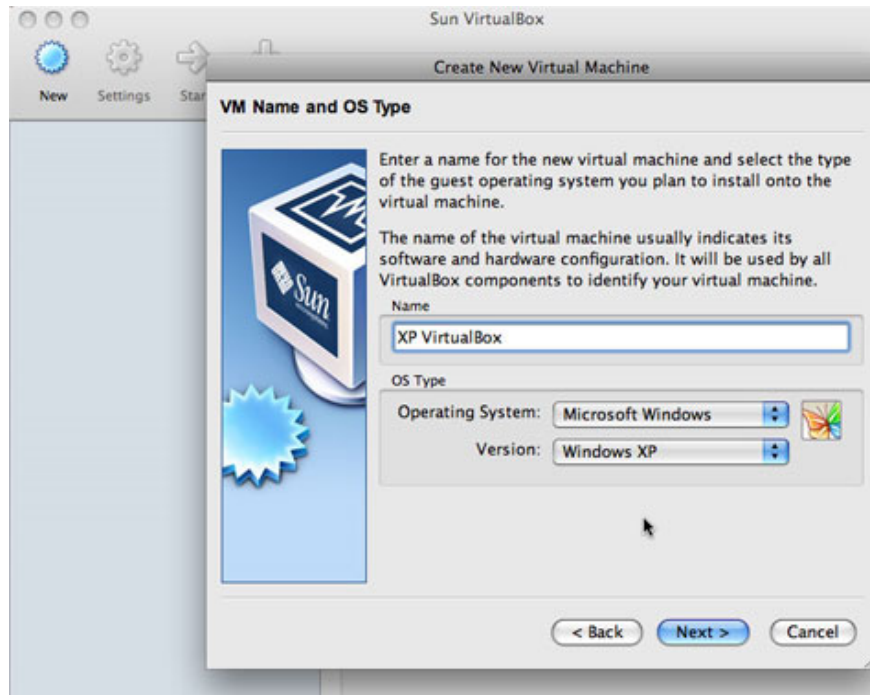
Sun VirtualBox

New Settings Star

Create New Virtual Machine

VM Name and OS Type

Sun

Enter a name for the new virtual machine and select the type of the guest operating system you plan to install onto the virtual machine.

The name of the virtual machine usually indicates its software and hardware configuration. It will be used by all VirtualBox components to identify your virtual machine.

Name

XP VirtualBox

OS Type

Operating System: Microsoft Windows

Version: Windows XP

< Back Next > Cancel